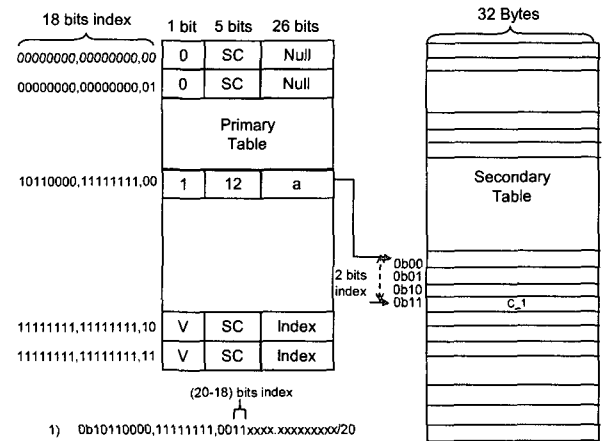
18 bits index

1 bit 5 bits 26 bits

32 Bytes

00000000,00000000,00 | 0 | SC | Null
00000000,00000000,01 | 0 | SC | Null

Primary Table

10110000,11111111,00 | 1 | 12 | a

Secondary Table

2 bits index

0b00
0b01
0b10
0b11

C_1

11111111,11111111,10 | V | SC | Index
11111111,11111111,11 | V | SC | Index

(20-18) bits index

1) 0b10110000,11111111,0011xxxx.xxxxxxxxx/20